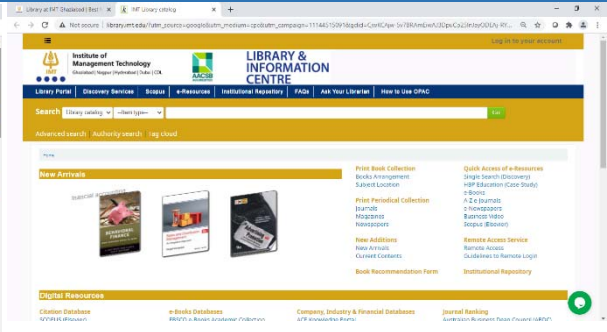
Library at IMT Ghaziabad | Best
IMT Library catalog
Not secure | library.imt.edu/?utm_source=google&utm_medium=cpc&utm_campaign=11144515091&gclid=CjwKCAjw-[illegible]

Log in to your account

Institute of Management Technology
Ghaziabad | Nagpur | Hyderabad | Dubai | CDL
AACSB ACCREDITED
LIBRARY & INFORMATION CENTRE

Library Portal | Discovery Services | Scopus | e-Resources | Institutional Repository | FAQs | Ask Your Librarian | How to Use OPAC

Search Library catalog --Item type-- Go

Advanced search | Authority search | Tag cloud

Home

New Arrivals

Print Book Collection
Books Arrangement
Subject Location

Print Periodical Collection
Journals
Magazines
Newspapers

New Additions
New Arrivals
Current Contents

Book Recommendation Form

Quick Access of e-Resources
Single Search (Discovery)
HBP Education (Case Study)
e-Books
A-Z e-Journals
e-Newspapers
Business Video
Scopus (Elsevier)

Remote Access Service
Remote Access
Guidelines to Remote Login

Institutional Repository

Digital Resources

Citation Database
SCOPUS (Elsevier)

e-Books Databases
EBSCO e-Books Academic Collection

Company, Industry & Financial Databases
ACE Knowledge Portal

Journal Ranking
Australian Business Deans Council (ABDC)